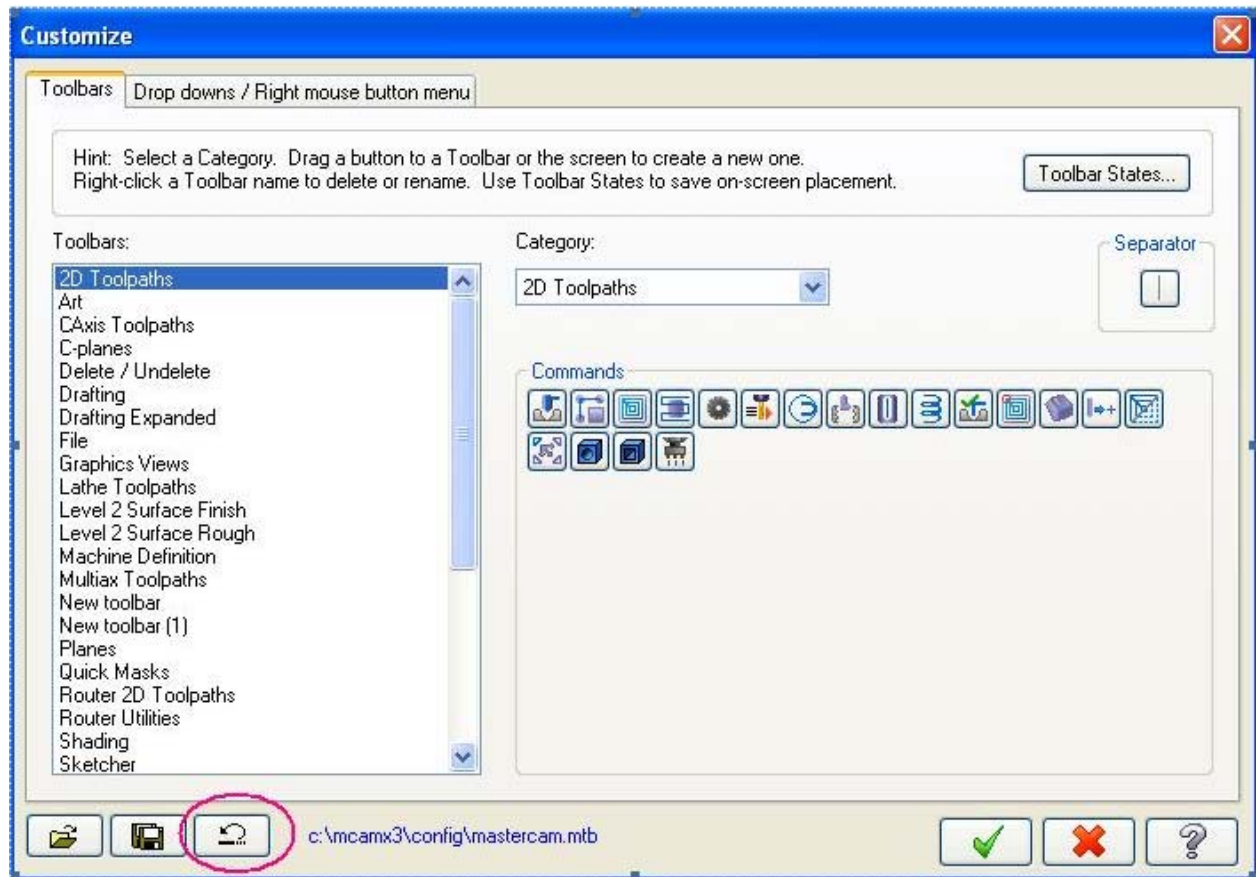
Customize

Toolbars | Drop downs / Right mouse button menu

Hint: Select a Category. Drag a button to a Toolbar or the screen to create a new one.
Right-click a Toolbar name to delete or rename. Use Toolbar States to save on-screen placement.

Toolbar States...

Toolbars:

2D Toolpaths
Art
CAxis Toolpaths
C-planes
Delete / Undelete
Drafting
Drafting Expanded
File
Graphics Views
Lathe Toolpaths
Level 2 Surface Finish
Level 2 Surface Rough
Machine Definition
Multiax Toolpaths
New toolbar
New toolbar (1)
Planes
Quick Masks
Router 2D Toolpaths
Router Utilities
Shading
Sketcher

Category:

2D Toolpaths

Separator

Commands

c:\mcamx3\config\mastercam.mtb